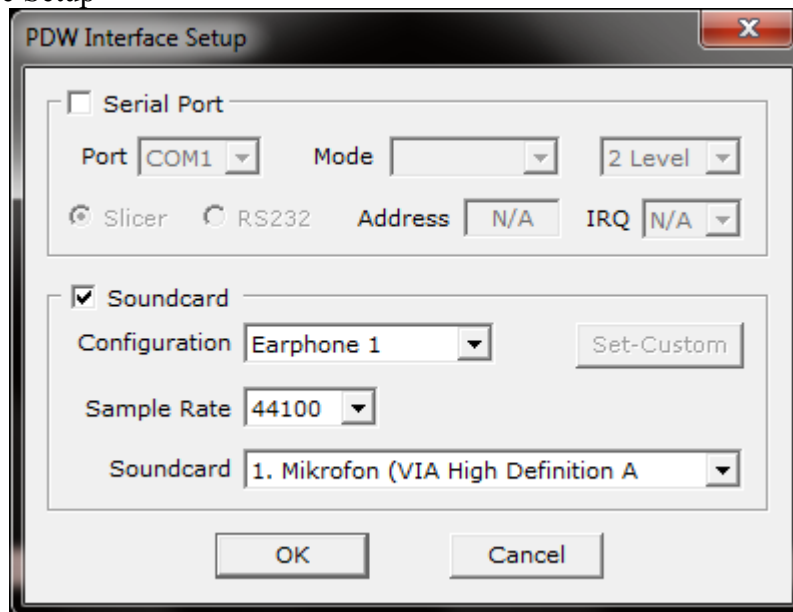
e Setup

PDW Interface Setup

x

Serial Port

Port COM1

Mode

2 Level

Slicer

RS232

Address N/A

IRQ N/A

Soundcard

Configuration Earphone 1

Set-Custom

Sample Rate 44100

Soundcard 1. Mikrofon (VIA High Definition A

OK

Cancel